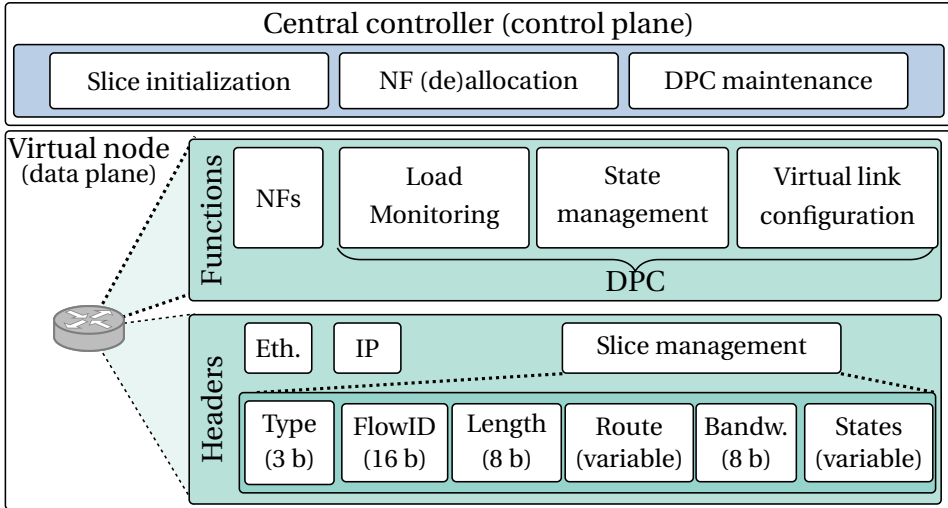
Central controller (control plane)

Slice initialization

NF (de)allocation

DPC maintenance

Virtual node
(data plane)

Functions

NFs

Load Monitoring

State management

Virtual link configuration

DPC

Headers

Eth.

IP

Slice management

Type (3 b)

FlowID (16 b)

Length (8 b)

Route (variable)

Bandw. (8 b)

States (variable)